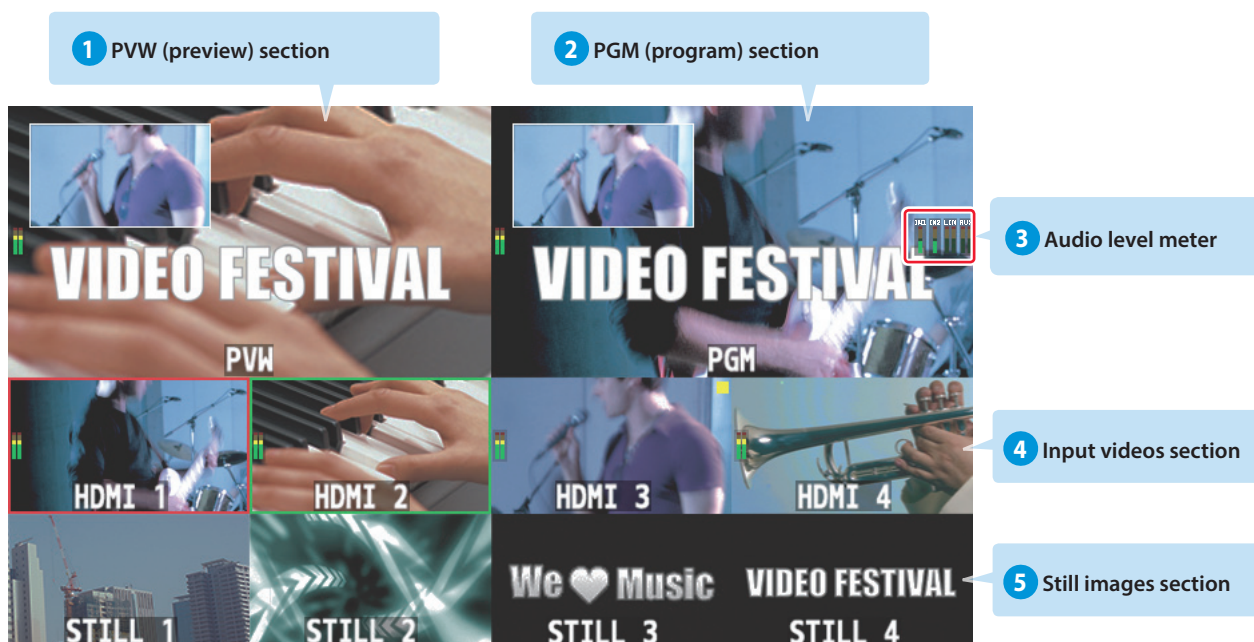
1 PVW (preview) section

2 PGM (program) section

VIDEO FESTIVAL

PVW

VIDEO FESTIVAL

PGM

IN1 IN2 LIN AUX

3 Audio level meter

HDMI 1

HDMI 2

HDMI 3

HDMI 4

4 Input videos section

STILL 1

STILL 2

We ❤ Music

STILL 3

VIDEO FESTIVAL

STILL 4

5 Still images section